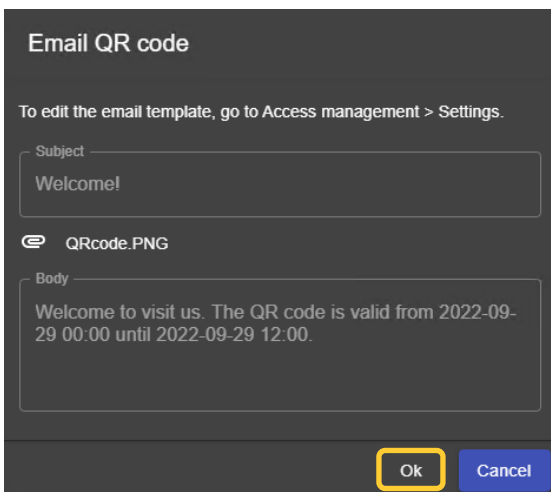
Email QR code

To edit the email template, go to Access management > Settings.

Subject

Welcome!

QRcode.PNG

Body

Welcome to visit us. The QR code is valid from 2022-09-29 00:00 until 2022-09-29 12:00.

Ok

Cancel